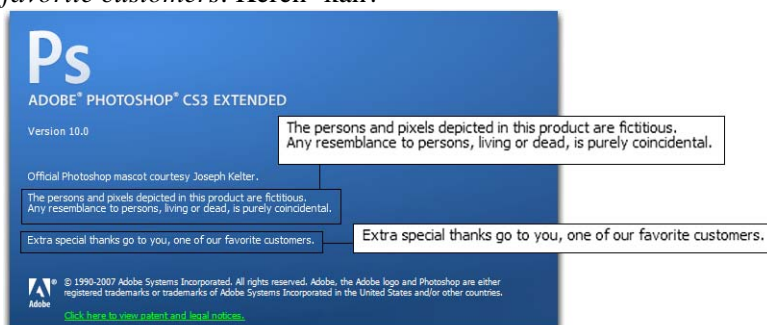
favorite customers. Heteh- kan.

Ps

ADOBE® PHOTOSHOP® CS3 EXTENDED

Version 10.0

The persons and pixels depicted in this product are fictitious. Any resemblance to persons, living or dead, is purely coincidental.

Official Photoshop mascot courtesy Joseph Kelter.

The persons and pixels depicted in this product are fictitious. Any resemblance to persons, living or dead, is purely coincidental.

Extra special thanks go to you, one of our favorite customers.

Extra special thanks go to you, one of our favorite customers.

Adobe

© 1990-2007 Adobe Systems Incorporated. All rights reserved. Adobe, the Adobe logo and Photoshop are either registered trademarks or trademarks of Adobe Systems Incorporated in the United States and/or other countries.

Click here to view patent and legal notices.